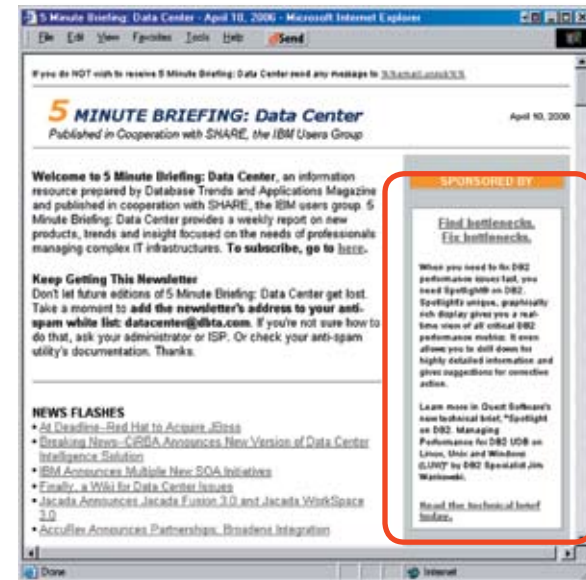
5 Minute Briefing: Data Center - April 10, 2006 - Microsoft Internet Explorer

File Edit View Favorites Tools Help Send

If you do NOT wish to receive 5 Minute Briefing: Data Center send any message to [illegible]

5 MINUTE BRIEFING: Data Center
Published in Cooperation with SHARE, the IBM Users Group

April 10, 2006

Welcome to 5 Minute Briefing: Data Center, an information resource prepared by Database Trends and Applications Magazine and published in cooperation with SHARE, the IBM users group. 5 Minute Briefing: Data Center provides a weekly report on new products, trends and insight focused on the needs of professionals managing complex IT infrastructures. To subscribe, go to here.

Keep Getting This Newsletter
Don't let future editions of 5 Minute Briefing: Data Center get lost. Take a moment to add the newsletter's address to your anti-spam white list: datacenter@dbta.com. If you're not sure how to do that, ask your administrator or ISP. Or check your anti-spam utility's documentation. Thanks.

NEWS FLASHES
• At Deadline--Red Hat to Acquire JBoss
• Breaking News--CiRBA Announces New Version of Data Center Intelligence Solution
• IBM Announces Multiple New SOA Initiatives
• Finally, a Wiki for Data Center Issues
• Jacada Announces Jacada Fusion 3.0 and Jacada WorkSpace 3.0
• AccuRev Announces Partnerships; Broadens Integration

SPONSORED BY

Find bottlenecks.
Fix bottlenecks.

When you need to fix DB2 performance issues fast, you need Spotlight® on DB2. Spotlight's unique, graphically rich display gives you a real-time view of all critical DB2 performance metrics. It even allows you to drill down for highly detailed information and gives suggestions for corrective action.

Learn more in Quest Software's new technical brief, "Spotlight on DB2: Managing Performance for DB2 UDB on Linux, Unix and Windows (LUW)" by DB2 Specialist Jim Wankowski.

Read the technical brief today.

Done

Internet